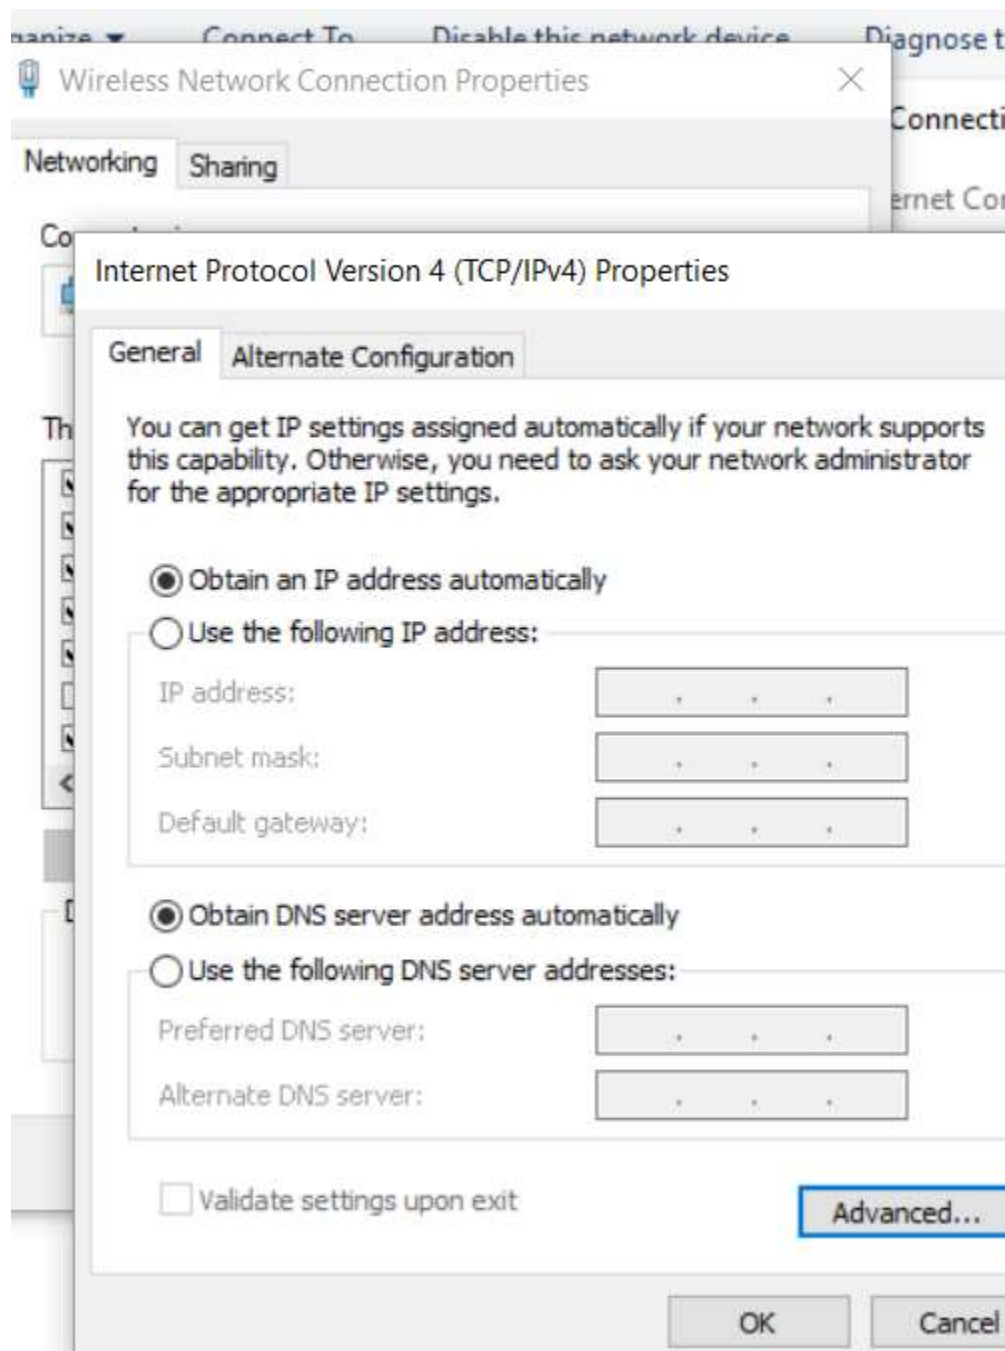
ganize ▾ Connect To Disable this network device Diagnose t

Wireless Network Connection Properties

Networking Sharing

Co

Th

Connecti

ernet Co

Internet Protocol Version 4 (TCP/IPv4) Properties

General Alternate Configuration

You can get IP settings assigned automatically if your network supports this capability. Otherwise, you need to ask your network administrator for the appropriate IP settings.

Obtain an IP address automatically

Use the following IP address:

IP address: . . .

Subnet mask: . . .

Default gateway: . . .

Obtain DNS server address automatically

Use the following DNS server addresses:

Preferred DNS server: . . .

Alternate DNS server: . . .

Validate settings upon exit

Advanced...

OK

Cancel